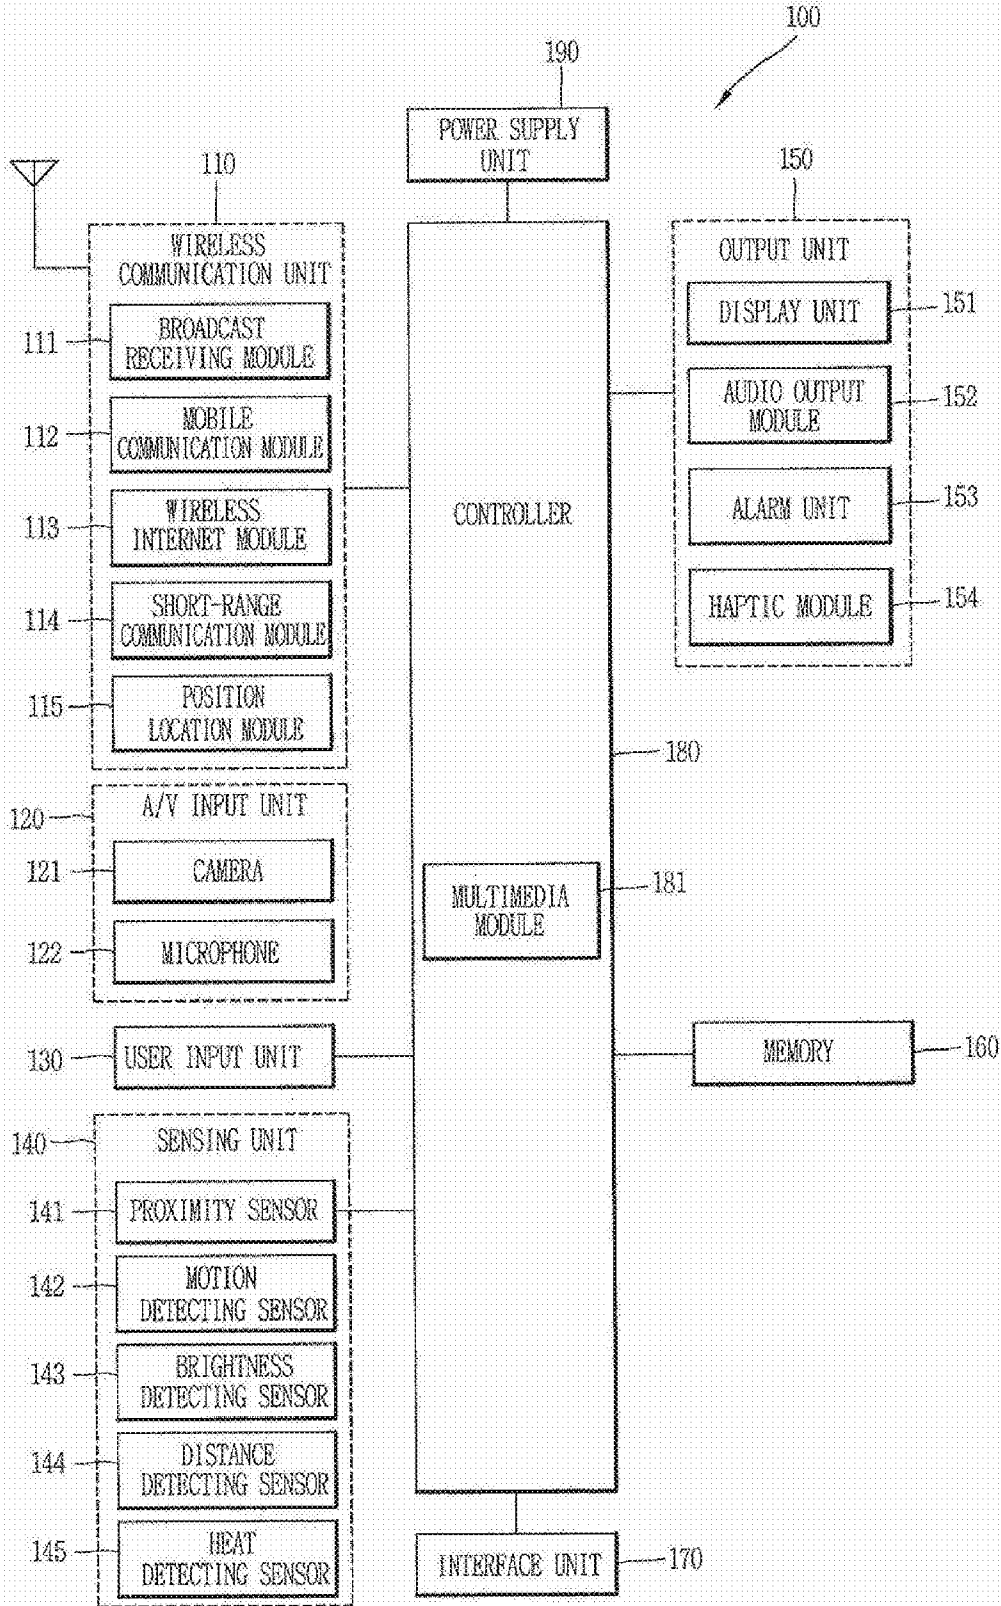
100

190

POWER SUPPLY UNIT

110

WIRELESS COMMUNICATION UNIT

111 BROADCAST RECEIVING MODULE

112 MOBILE COMMUNICATION MODULE

113 WIRELESS INTERNET MODULE

114 SHORT-RANGE COMMUNICATION MODULE

115 POSITION LOCATION MODULE

120 A/V INPUT UNIT

121 CAMERA

122 MICROPHONE

130 USER INPUT UNIT

140 SENSING UNIT

141 PROXIMITY SENSOR

142 MOTION DETECTING SENSOR

143 BRIGHTNESS DETECTING SENSOR

144 DISTANCE DETECTING SENSOR

145 HEAT DETECTING SENSOR

CONTROLLER

180

MULTIMEDIA MODULE 181

150

OUTPUT UNIT

DISPLAY UNIT 151

AUDIO OUTPUT MODULE 152

ALARM UNIT 153

HAPTIC MODULE 154

MEMORY 160

INTERFACE UNIT 170